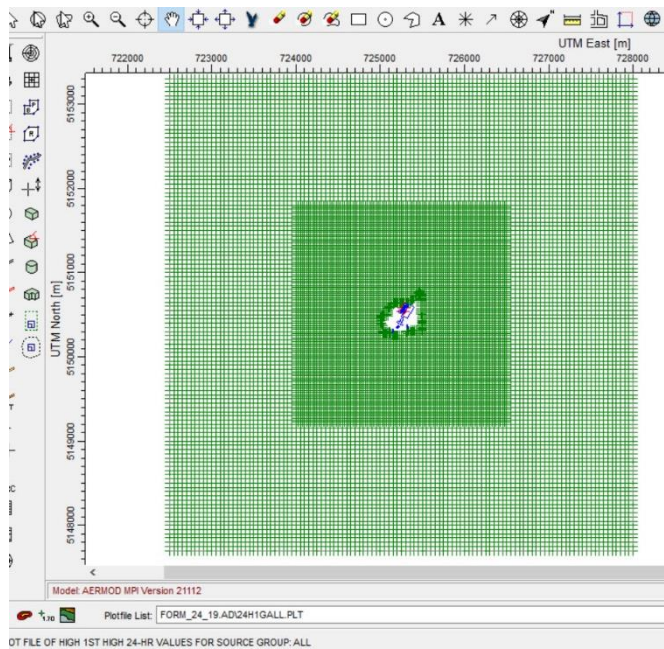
UTM East [m]

722000 723000 724000 725000 726000 727000 728000

UTM North [m]

5153000 5152000 5151000 5150000 5149000 5148000

Model: AERMOD MPI Version 21112

Plotfile List: FORM_24_19.AD\24H1GALL.PLT

OT FILE OF HIGH 1ST HIGH 24-HR VALUES FOR SOURCE GROUP: ALL